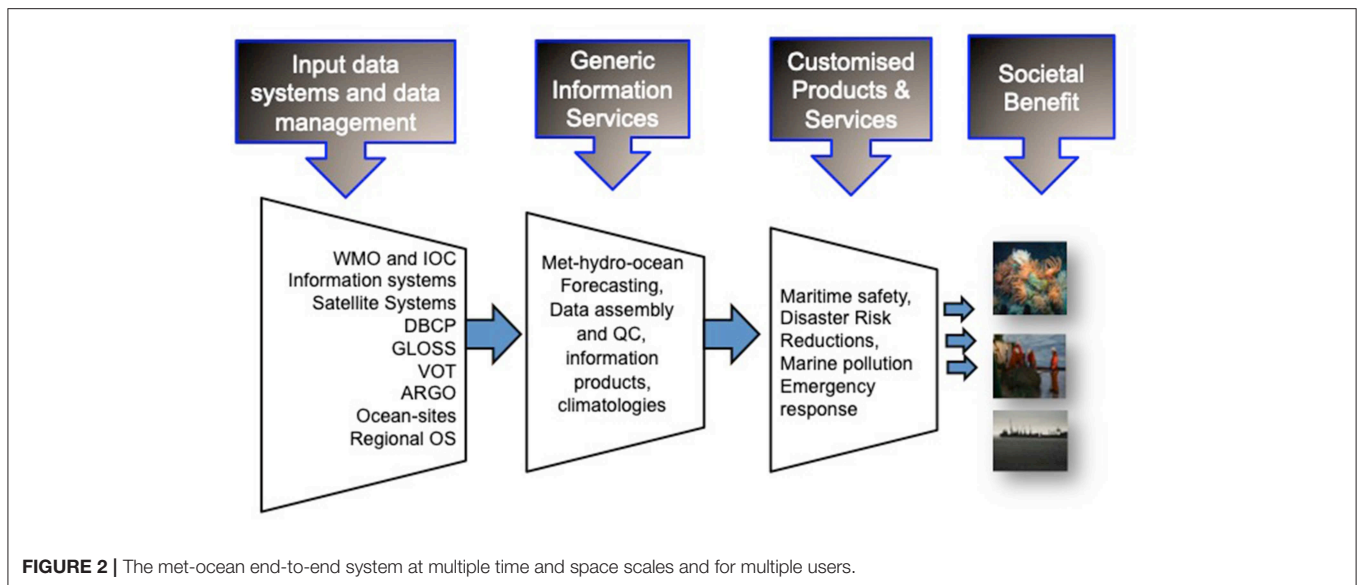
Input data systems and data management

Generic Information Services

Customised Products & Services

Societal Benefit

WMO and IOC
Information systems
Satellite Systems
DBCP
GLOSS
VOT
ARGO
Ocean-sites
Regional OS

Met-hydro-ocean Forecasting, Data assembly and QC, information products, climatologies

Maritime safety, Disaster Risk Reductions, Marine pollution Emergency response

FIGURE 2 | The met-ocean end-to-end system at multiple time and space scales and for multiple users.